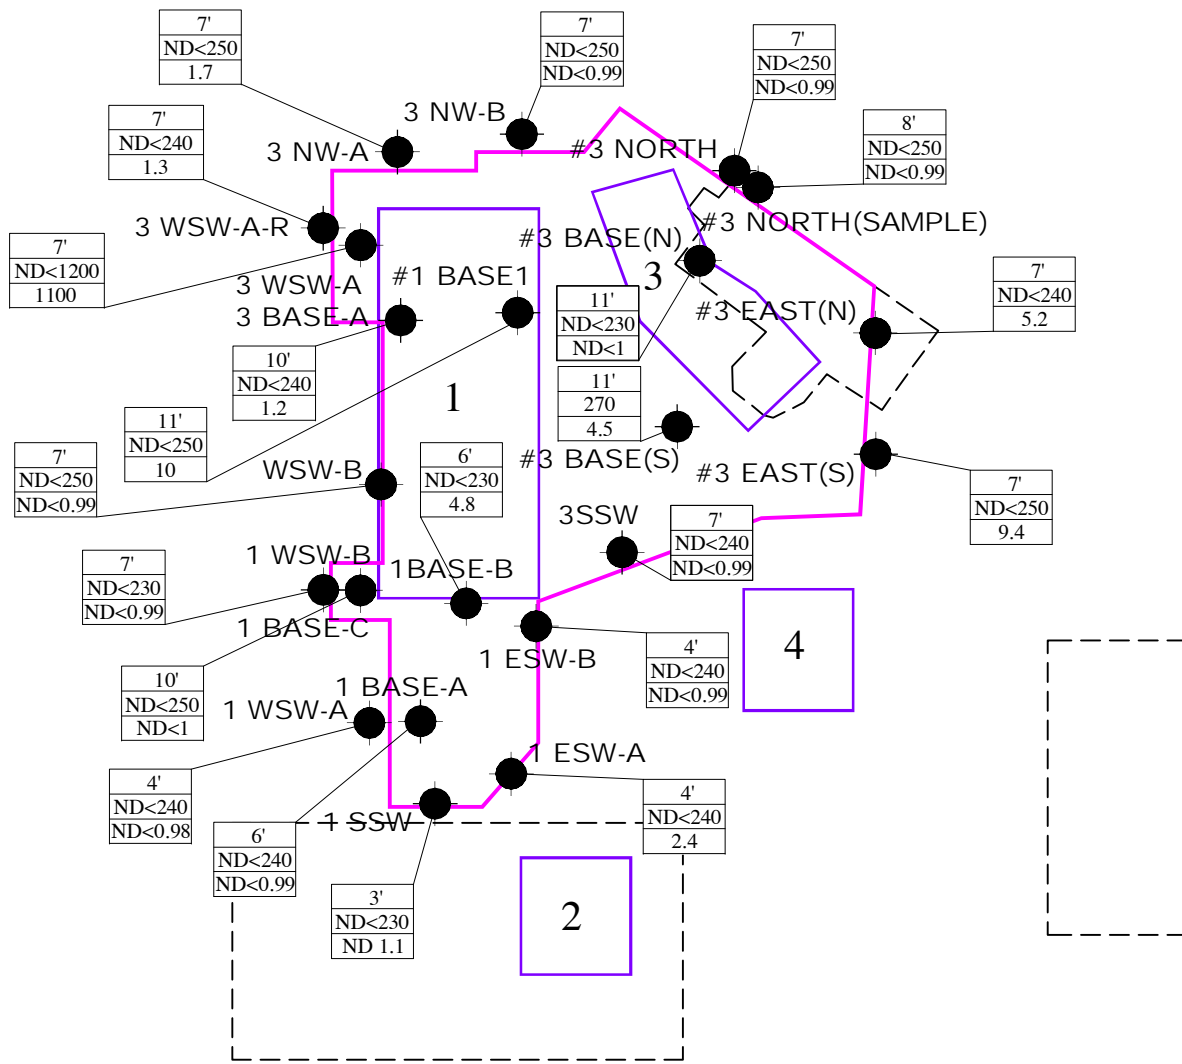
7'
ND<250
1.7

7'
ND<250
ND<0.99

7'
ND<250
ND<0.99

3 NW-B

7'
ND<240
1.3

3 NW-A

#3 NORTH

8'
ND<250
ND<0.99

3 WSW-A-R

#3 NORTH(SAMPLE)

7'
ND<1200
1100

#3 BASE(N)

3 WSW-A

#1 BASE1

3

3 BASE-A

11'
ND<230
ND<1

#3 EAST(N)

7'
ND<240
5.2

10'
ND<240
1.2

1

11'
270
4.5

11'
ND<250
10

7'
ND<250
ND<0.99

WSW-B

6'
ND<230
4.8

#3 BASE(S)

#3 EAST(S)

7'
ND<250
9.4

3SSW

7'
ND<240
ND<0.99

7'
ND<230
ND<0.99

1 WSW-B

1BASE-B

1 BASE-C

4

4'
ND<240
ND<0.99

10'
ND<250
ND<1

1 ESW-B

1 BASE-A

1 WSW-A

1 ESW-A

4'
ND<240
ND<0.98

4'
ND<240
2.4

1 SSW

6'
ND<240
ND<0.99

2

3'
ND<230
ND 1.1